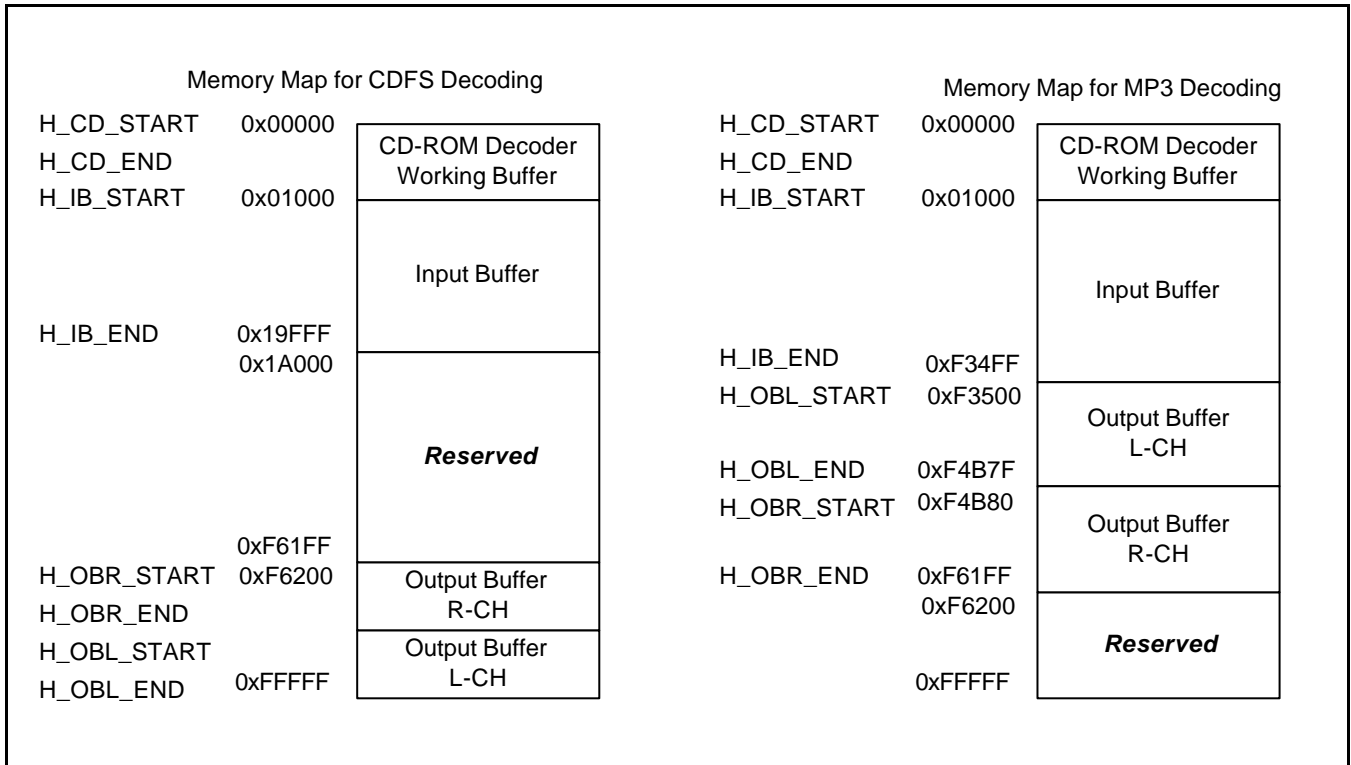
Memory Map for CDFS Decoding

H_CD_START 0x00000
H_CD_END
H_IB_START 0x01000
H_IB_END 0x19FFF
0x1A000
0xF61FF
H_OBR_START 0xF6200
H_OBR_END
H_OBL_START
H_OBL_END 0xFFFFF

CD-ROM Decoder Working Buffer
Input Buffer
*Reserved*
Output Buffer R-CH
Output Buffer L-CH

Memory Map for MP3 Decoding

H_CD_START 0x00000
H_CD_END
H_IB_START 0x01000
H_IB_END 0xF34FF
H_OBL_START 0xF3500
H_OBL_END 0xF4B7F
H_OBR_START 0xF4B80
H_OBR_END 0xF61FF
0xF6200
0xFFFFF

CD-ROM Decoder Working Buffer
Input Buffer
Output Buffer L-CH
Output Buffer R-CH
*Reserved*